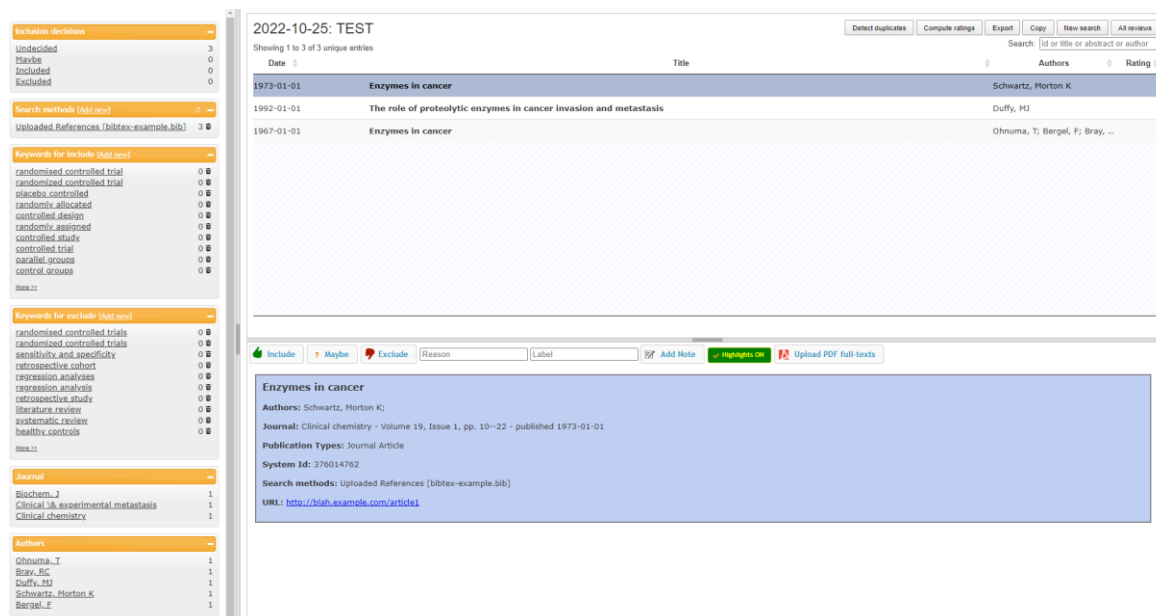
Inclusion decisions
Undecided 3
Maybe 0
Included 0
Excluded 0

Search methods [Add new]
Uploaded References [bibtex-example.bib] 3

Keywords for include [Add new]
randomised controlled trial 0
randomized controlled trial 0
placebo controlled 0
randomly allocated 0
controlled design 0
randomly assigned 0
controlled study 0
controlled trial 0
parallel groups 0
control groups 0
More >>

Keywords for exclude [Add new]
randomised controlled trials 0
randomized controlled trials 0
sensitivity and specificity 0
retrospective cohort 0
regression analyses 0
regression analysis 0
retrospective study 0
literature review 0
systematic review 0
healthy controls 0
More >>

Journal
Biochem. J 1
Clinical \& experimental metastasis 1
Clinical chemistry 1

Authors
Ohnuma, T 1
Bray, RC 1
Duffy, MJ 1
Schwartz, Morton K 1
Bergel, F 1

2022-10-25: TEST
Detect duplicates Compute ratings Export Copy New search All reviews
Showing 1 to 3 of 3 unique entries
Search: Id or title or abstract or author

| Date | Title | Authors | Rating |
|---|---|---|---|
| 1973-01-01 | Enzymes in cancer | Schwartz, Morton K | |
| 1992-01-01 | The role of proteolytic enzymes in cancer invasion and metastasis | Duffy, MJ | |
| 1967-01-01 | Enzymes in cancer | Ohnuma, T; Bergel, F; Bray, ... | |

Include Maybe Exclude Reason Label Add Note Highlights ON Upload PDF full-texts

Enzymes in cancer
Authors: Schwartz, Morton K;
Journal: Clinical chemistry - Volume 19, Issue 1, pp. 10--22 - published 1973-01-01
Publication Types: Journal Article
System Id: 376014762
Search methods: Uploaded References [bibtex-example.bib]
URL: http://blah.example.com/article1